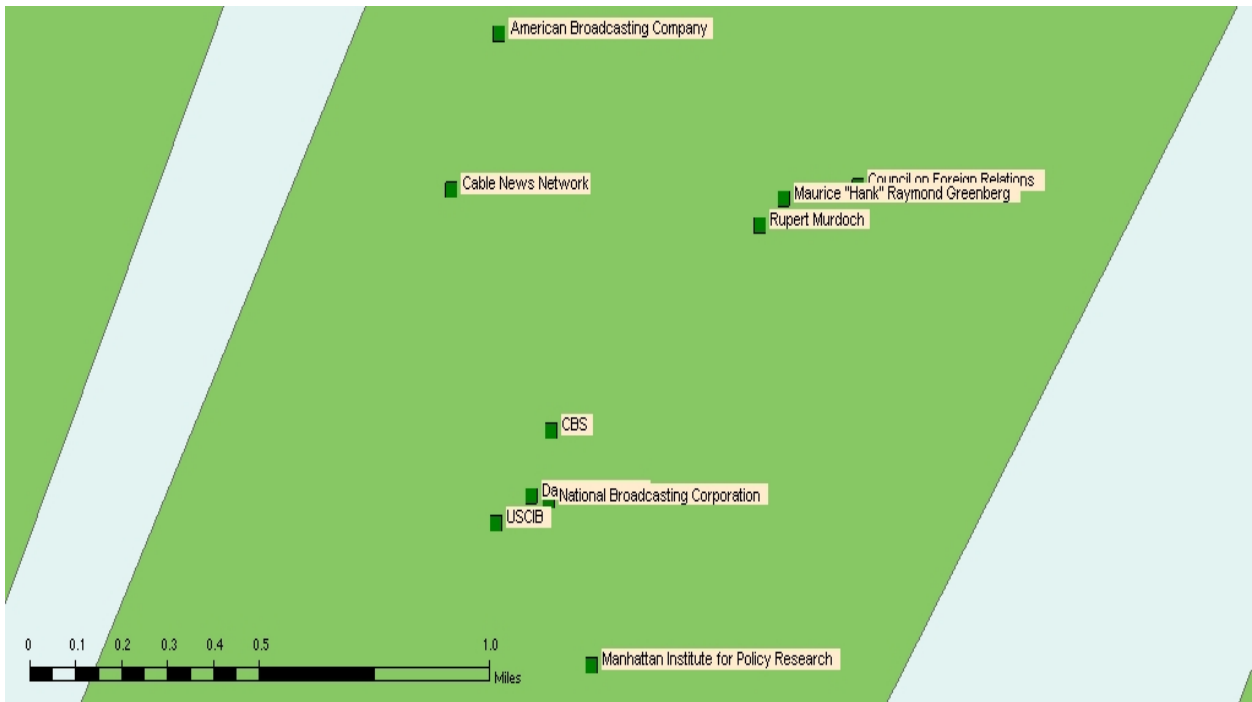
American Broadcasting Company

Cable News Network

Council on Foreign Relations

Maurice "Hank" Raymond Greenberg

Rupert Murdoch

CBS

Da

National Broadcasting Corporation

USCIB

0 0.1 0.2 0.3 0.4 0.5 1.0

Miles

Manhattan Institute for Policy Research